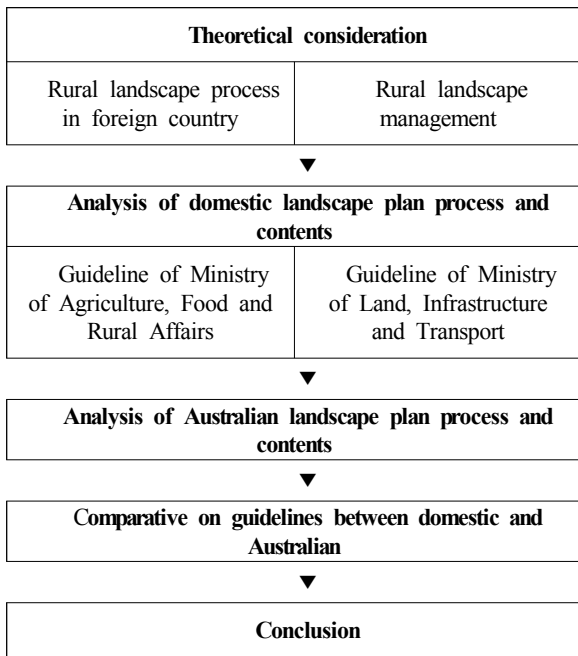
Theoretical consideration

Rural landscape process in foreign country

Rural landscape management

Analysis of domestic landscape plan process and contents

Guideline of Ministry of Agriculture, Food and Rural Affairs

Guideline of Ministry of Land, Infrastructure and Transport

Analysis of Australian landscape plan process and contents

Comparative on guidelines between domestic and Australian

Conclusion